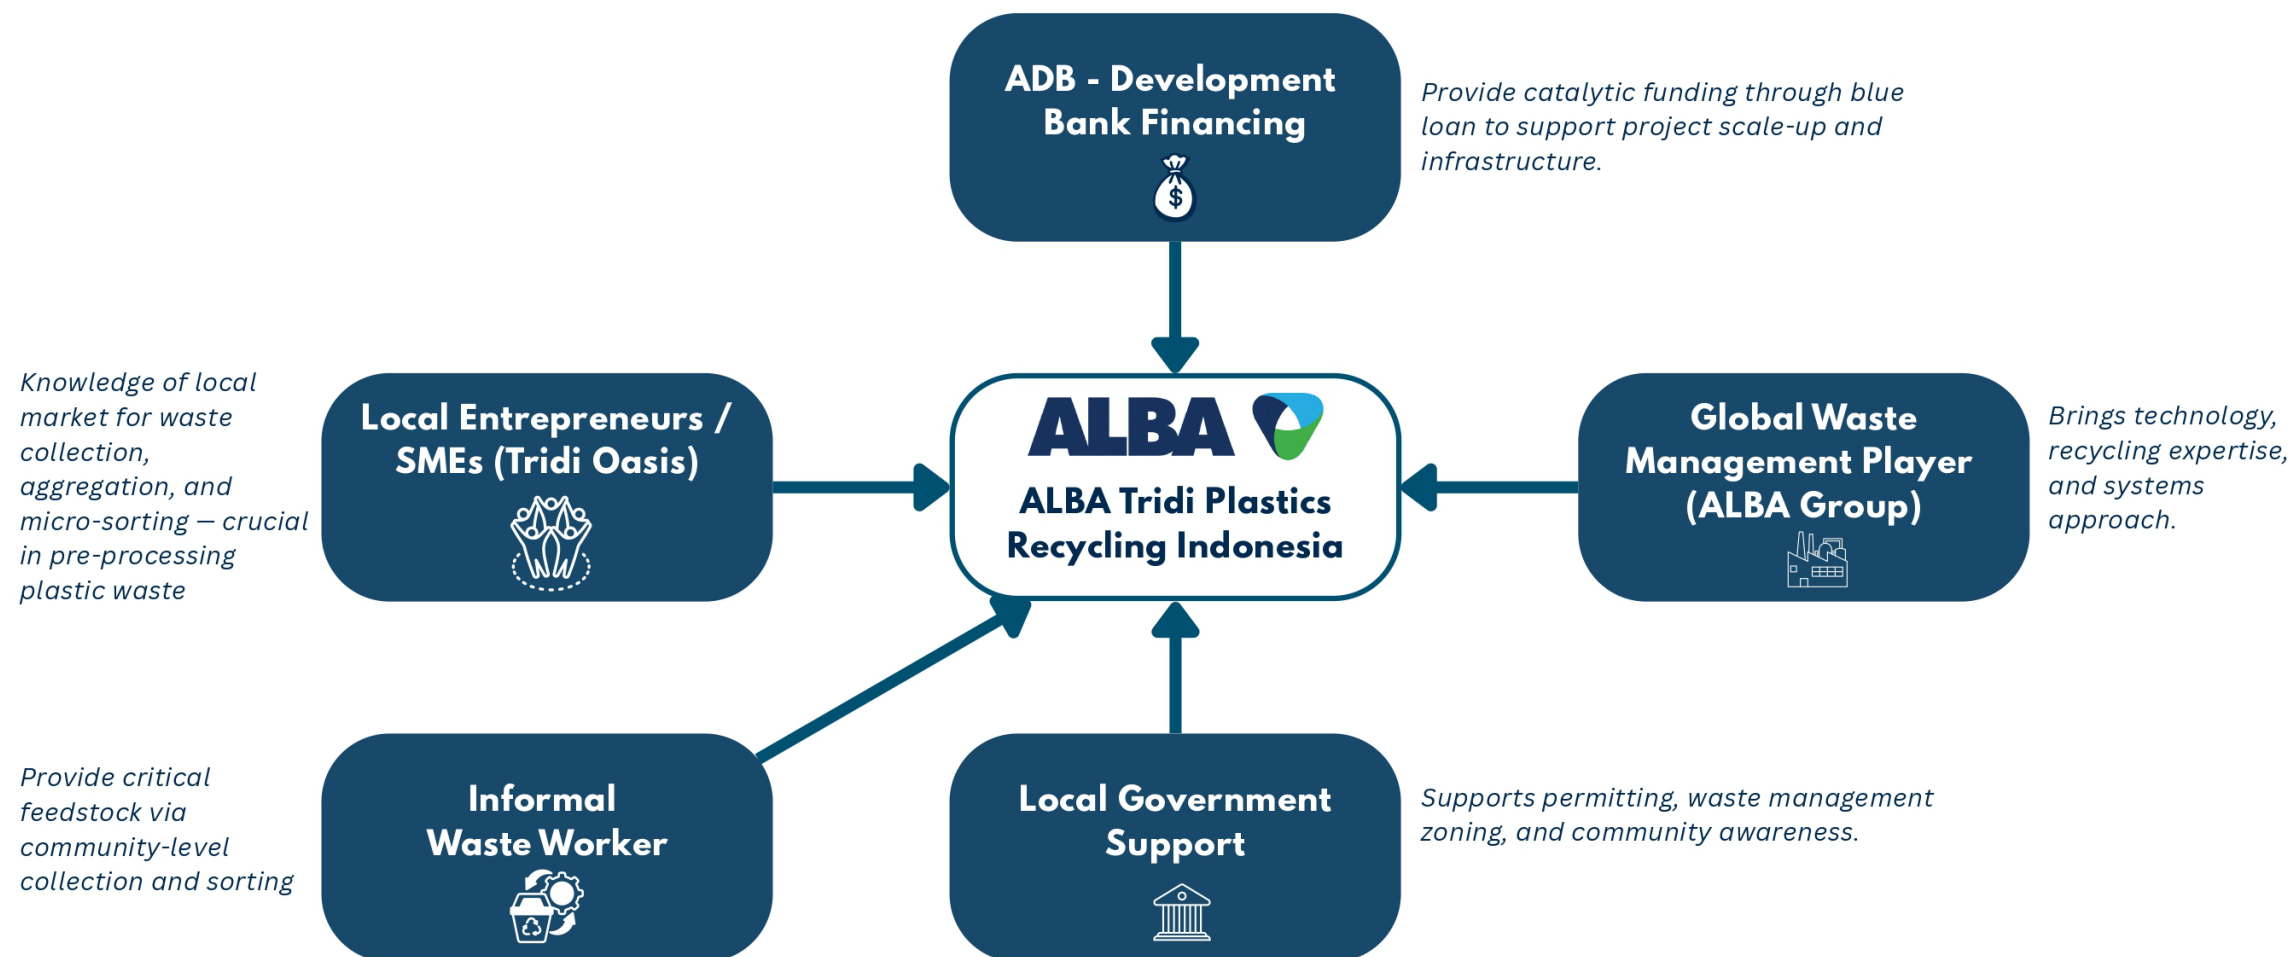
ADB - Development Bank Financing

Provide catalytic funding through blue loan to support project scale-up and infrastructure.

Knowledge of local market for waste collection, aggregation, and micro-sorting — crucial in pre-processing plastic waste

Local Entrepreneurs / SMEs (Tridi Oasis)

ALBA

ALBA Tridi Plastics Recycling Indonesia

Global Waste Management Player (ALBA Group)

Brings technology, recycling expertise, and systems approach.

Provide critical feedstock via community-level collection and sorting

Informal Waste Worker

Local Government Support

Supports permitting, waste management zoning, and community awareness.